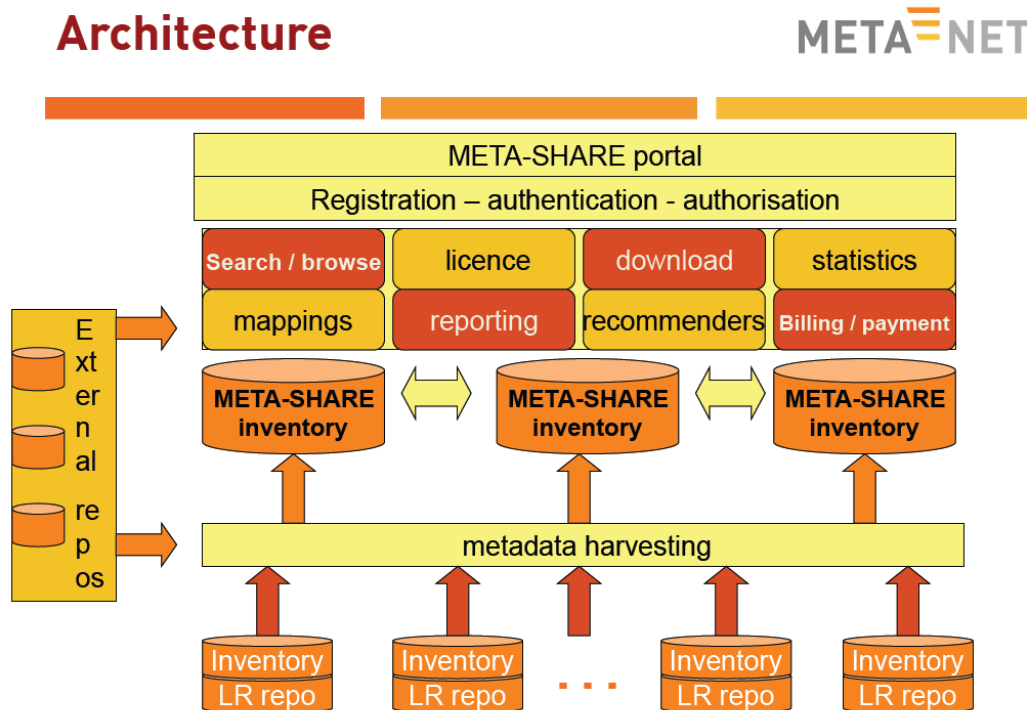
Architecture

META NET

META-SHARE portal

Registration – authentication - authorisation

Search / browse

licence

download

statistics

mappings

reporting

recommenders

Billing / payment

External repos

META-SHARE inventory

META-SHARE inventory

META-SHARE inventory

metadata harvesting

Inventory
LR repo

Inventory
LR repo

...

Inventory
LR repo

Inventory
LR repo